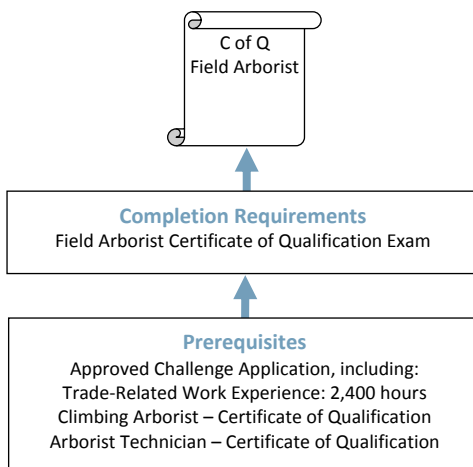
C of Q
Field Arborist

Completion Requirements
Field Arborist Certificate of Qualification Exam

Prerequisites
Approved Challenge Application, including:
Trade-Related Work Experience: 2,400 hours
Climbing Arborist – Certificate of Qualification
Arborist Technician – Certificate of Qualification